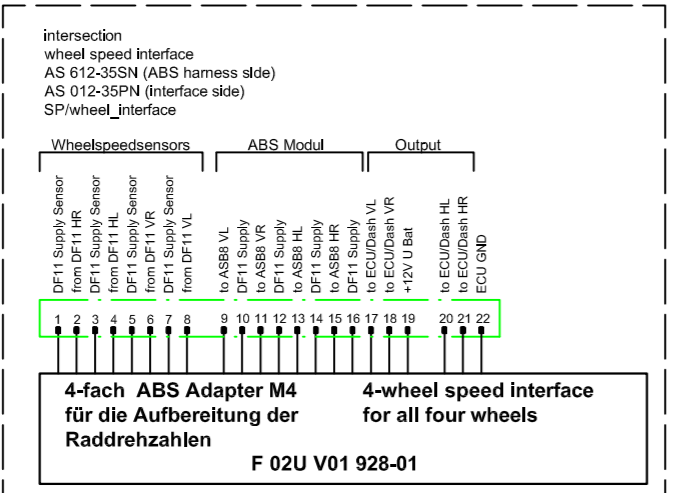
intersection
wheel speed interface
AS 612-35SN (ABS harness side)
AS 012-35PN (interface side)
SP/wheel_interface

Wheelspeedsensors

ABS Modul

Output

DF11 Supply Sensor
from DF11 HR
DF11 Supply Sensor
from DF11 HL
DF11 Supply Sensor
from DF11 VR
DF11 Supply Sensor
from DF11 VL
to ASB8 VL
DF11 Supply
to ASB8 VR
DF11 Supply
to ASB8 HL
DF11 Supply
to ASB8 HR
DF11 Supply
to ECU/Dash VL
to ECU/Dash VR
+12V U Bat
to ECU/Dash HL
to ECU/Dash HR
ECU GND

1 2 3 4 5 6 7 8 9 10 11 12 13 14 15 16 17 18 19 20 21 22

4-fach ABS Adapter M4
für die Aufbereitung der Raddrehzahlen

4-wheel speed interface
for all four wheels

F 02U V01 928-01